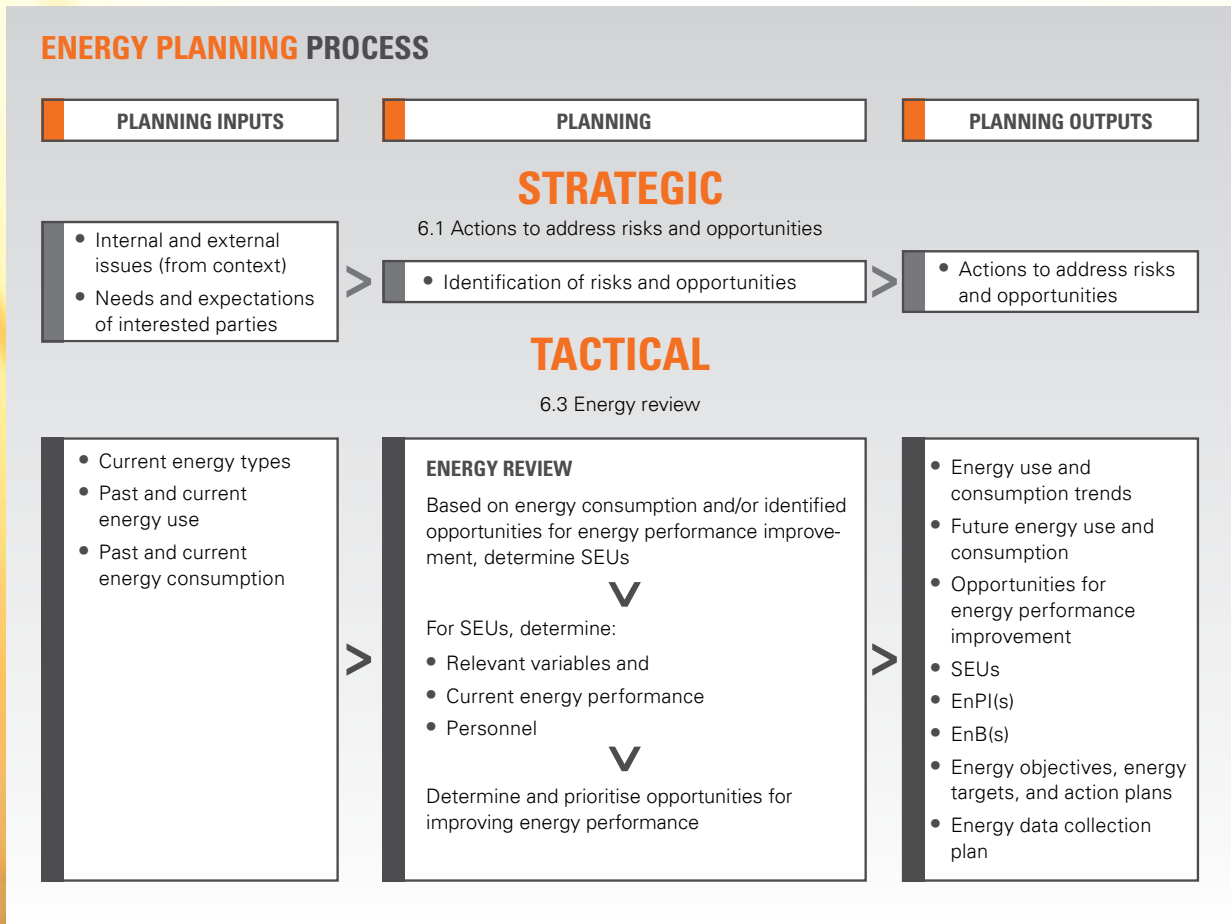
ENERGY PLANNING PROCESS

PLANNING INPUTS

PLANNING

PLANNING OUTPUTS

STRATEGIC

6.1 Actions to address risks and opportunities

• Internal and external issues (from context)
• Needs and expectations of interested parties

• Identification of risks and opportunities

• Actions to address risks and opportunities

TACTICAL

6.3 Energy review

• Current energy types
• Past and current energy use
• Past and current energy consumption

ENERGY REVIEW

Based on energy consumption and/or identified opportunities for energy performance improvement, determine SEUs

For SEUs, determine:
• Relevant variables and
• Current energy performance
• Personnel

Determine and prioritise opportunities for improving energy performance

• Energy use and consumption trends
• Future energy use and consumption
• Opportunities for energy performance improvement
• SEUs
• EnPI(s)
• EnB(s)
• Energy objectives, energy targets, and action plans
• Energy data collection plan